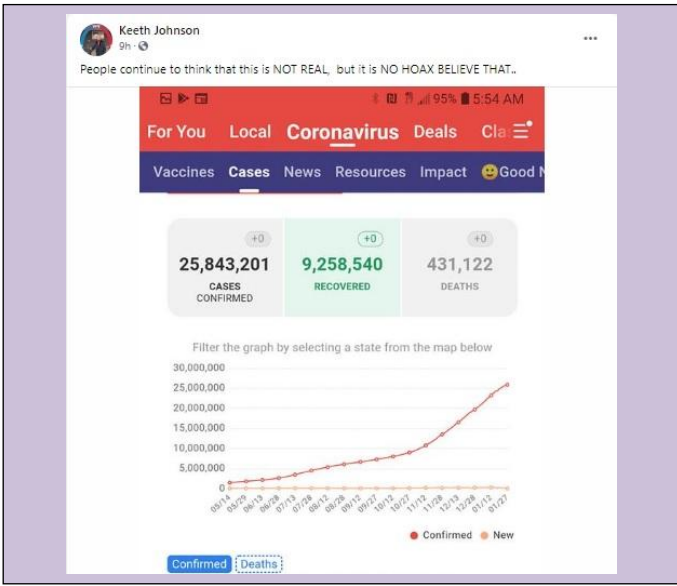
Keeth Johnson
9h ·

People continue to think that this is NOT REAL, but it is NO HOAX BELIEVE THAT..

95% 5:54 AM

For You Local Coronavirus Deals Cla

Vaccines Cases News Resources Impact Good N

+0
25,843,201
CASES CONFIRMED

+0
9,258,540
RECOVERED

+0
431,122
DEATHS

Filter the graph by selecting a state from the map below

30,000,000
25,000,000
20,000,000
15,000,000
10,000,000
5,000,000
0

05/14 05/29 06/13 06/28 07/13 07/28 08/12 08/28 09/12 09/27 10/12 10/27 11/12 11/28 12/13 12/28 01/12 01/27

Confirmed New

Confirmed Deaths